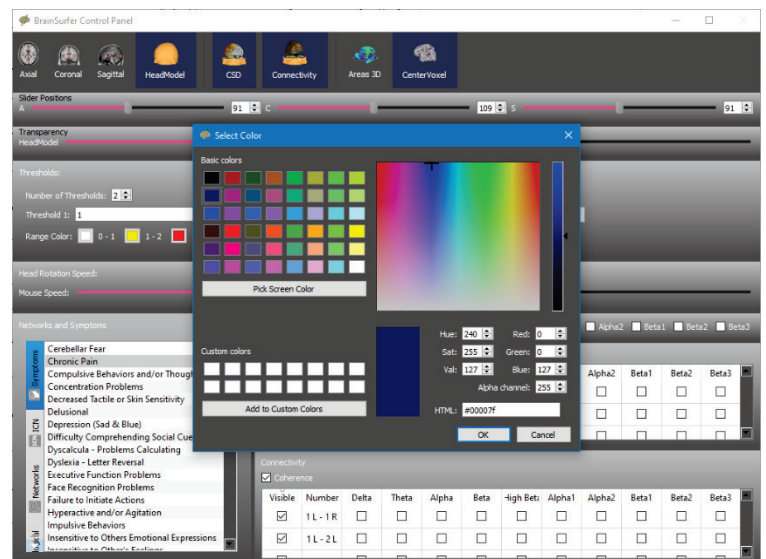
BrainSurfer Control Panel

Axial Coronal Sagittal HeadModel CSD Connectivity Areas 3D CenterVoxel

Slider Positions
A 91 C 109 S 91

Transparency
HeadModel

Thresholds:
Number of Thresholds: 2
Threshold 1: 1
Range Color: 0 - 1 1 - 2

Head Rotation Speed:
Mouse Speed:

Networks and Symptoms

Symptoms ICN Networks

Cerebellar Fear
Chronic Pain
Compulsive Behaviors and/or Though
Concentration Problems
Decreased Tactile or Skin Sensitivity
Delusional
Depression (Sad & Blue)
Difficulty Comprehending Social Cue
Dyscalcula - Problems Calculating
Dyslexia - Letter Reversal
Executive Function Problems
Face Recognition Problems
Failure to Initiate Actions
Hyperactive and/or Agitation
Impulsive Behaviors
Insensitive to Others Emotional Expressions
Insensitive to Other's Feelings

Select Color

Basic colors

Pick Screen Color

Custom colors

Add to Custom Colors

Hue: 240 Red: 0
Sat: 255 Green: 0
Val: 127 Blue: 127
Alpha channel: 255
HTML: #00007f

OK Cancel

Alpha2 Beta1 Beta2 Beta3

| Alpha2 | Beta1 | Beta2 | Beta3 |
|---|---|---|---|

Connectivity
Coherence

| Visible | Number | Delta | Theta | Alpha | Beta | High Beta | Alpha1 | Alpha2 | Beta1 | Beta2 | Beta3 |
|---|---|---|---|---|---|---|---|---|---|---|---|
| ☑ | 1 L - 1 R | ☐ | ☐ | ☐ | ☐ | ☐ | ☐ | ☐ | ☐ | ☐ | ☐ |
| ☑ | 1 L - 2 L | ☐ | ☐ | ☐ | ☐ | ☐ | ☐ | ☐ | ☐ | ☐ | ☐ |